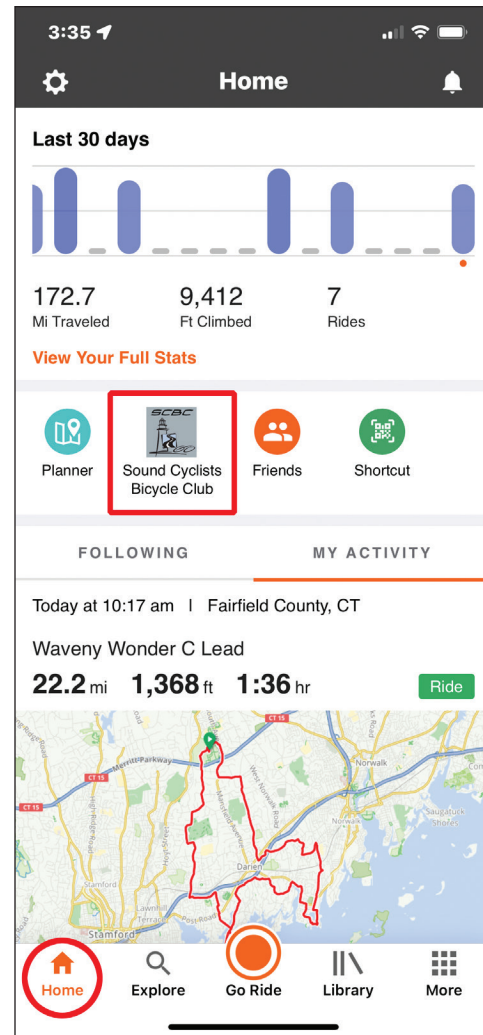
3:35

Home

Last 30 days

172.7
Mi Traveled

9,412
Ft Climbed

7
Rides

View Your Full Stats

Planner

SCBC
Sound Cyclists Bicycle Club

Friends

Shortcut

FOLLOWING

MY ACTIVITY

Today at 10:17 am | Fairfield County, CT

Waveny Wonder C Lead

22.2 mi 1,368 ft 1:36 hr

Ride

CT 15

Merritt Parkway

CT 15

Norwalk

Norwalk

Darien

Stamford

Stamford

Home

Explore

Go Ride

Library

More